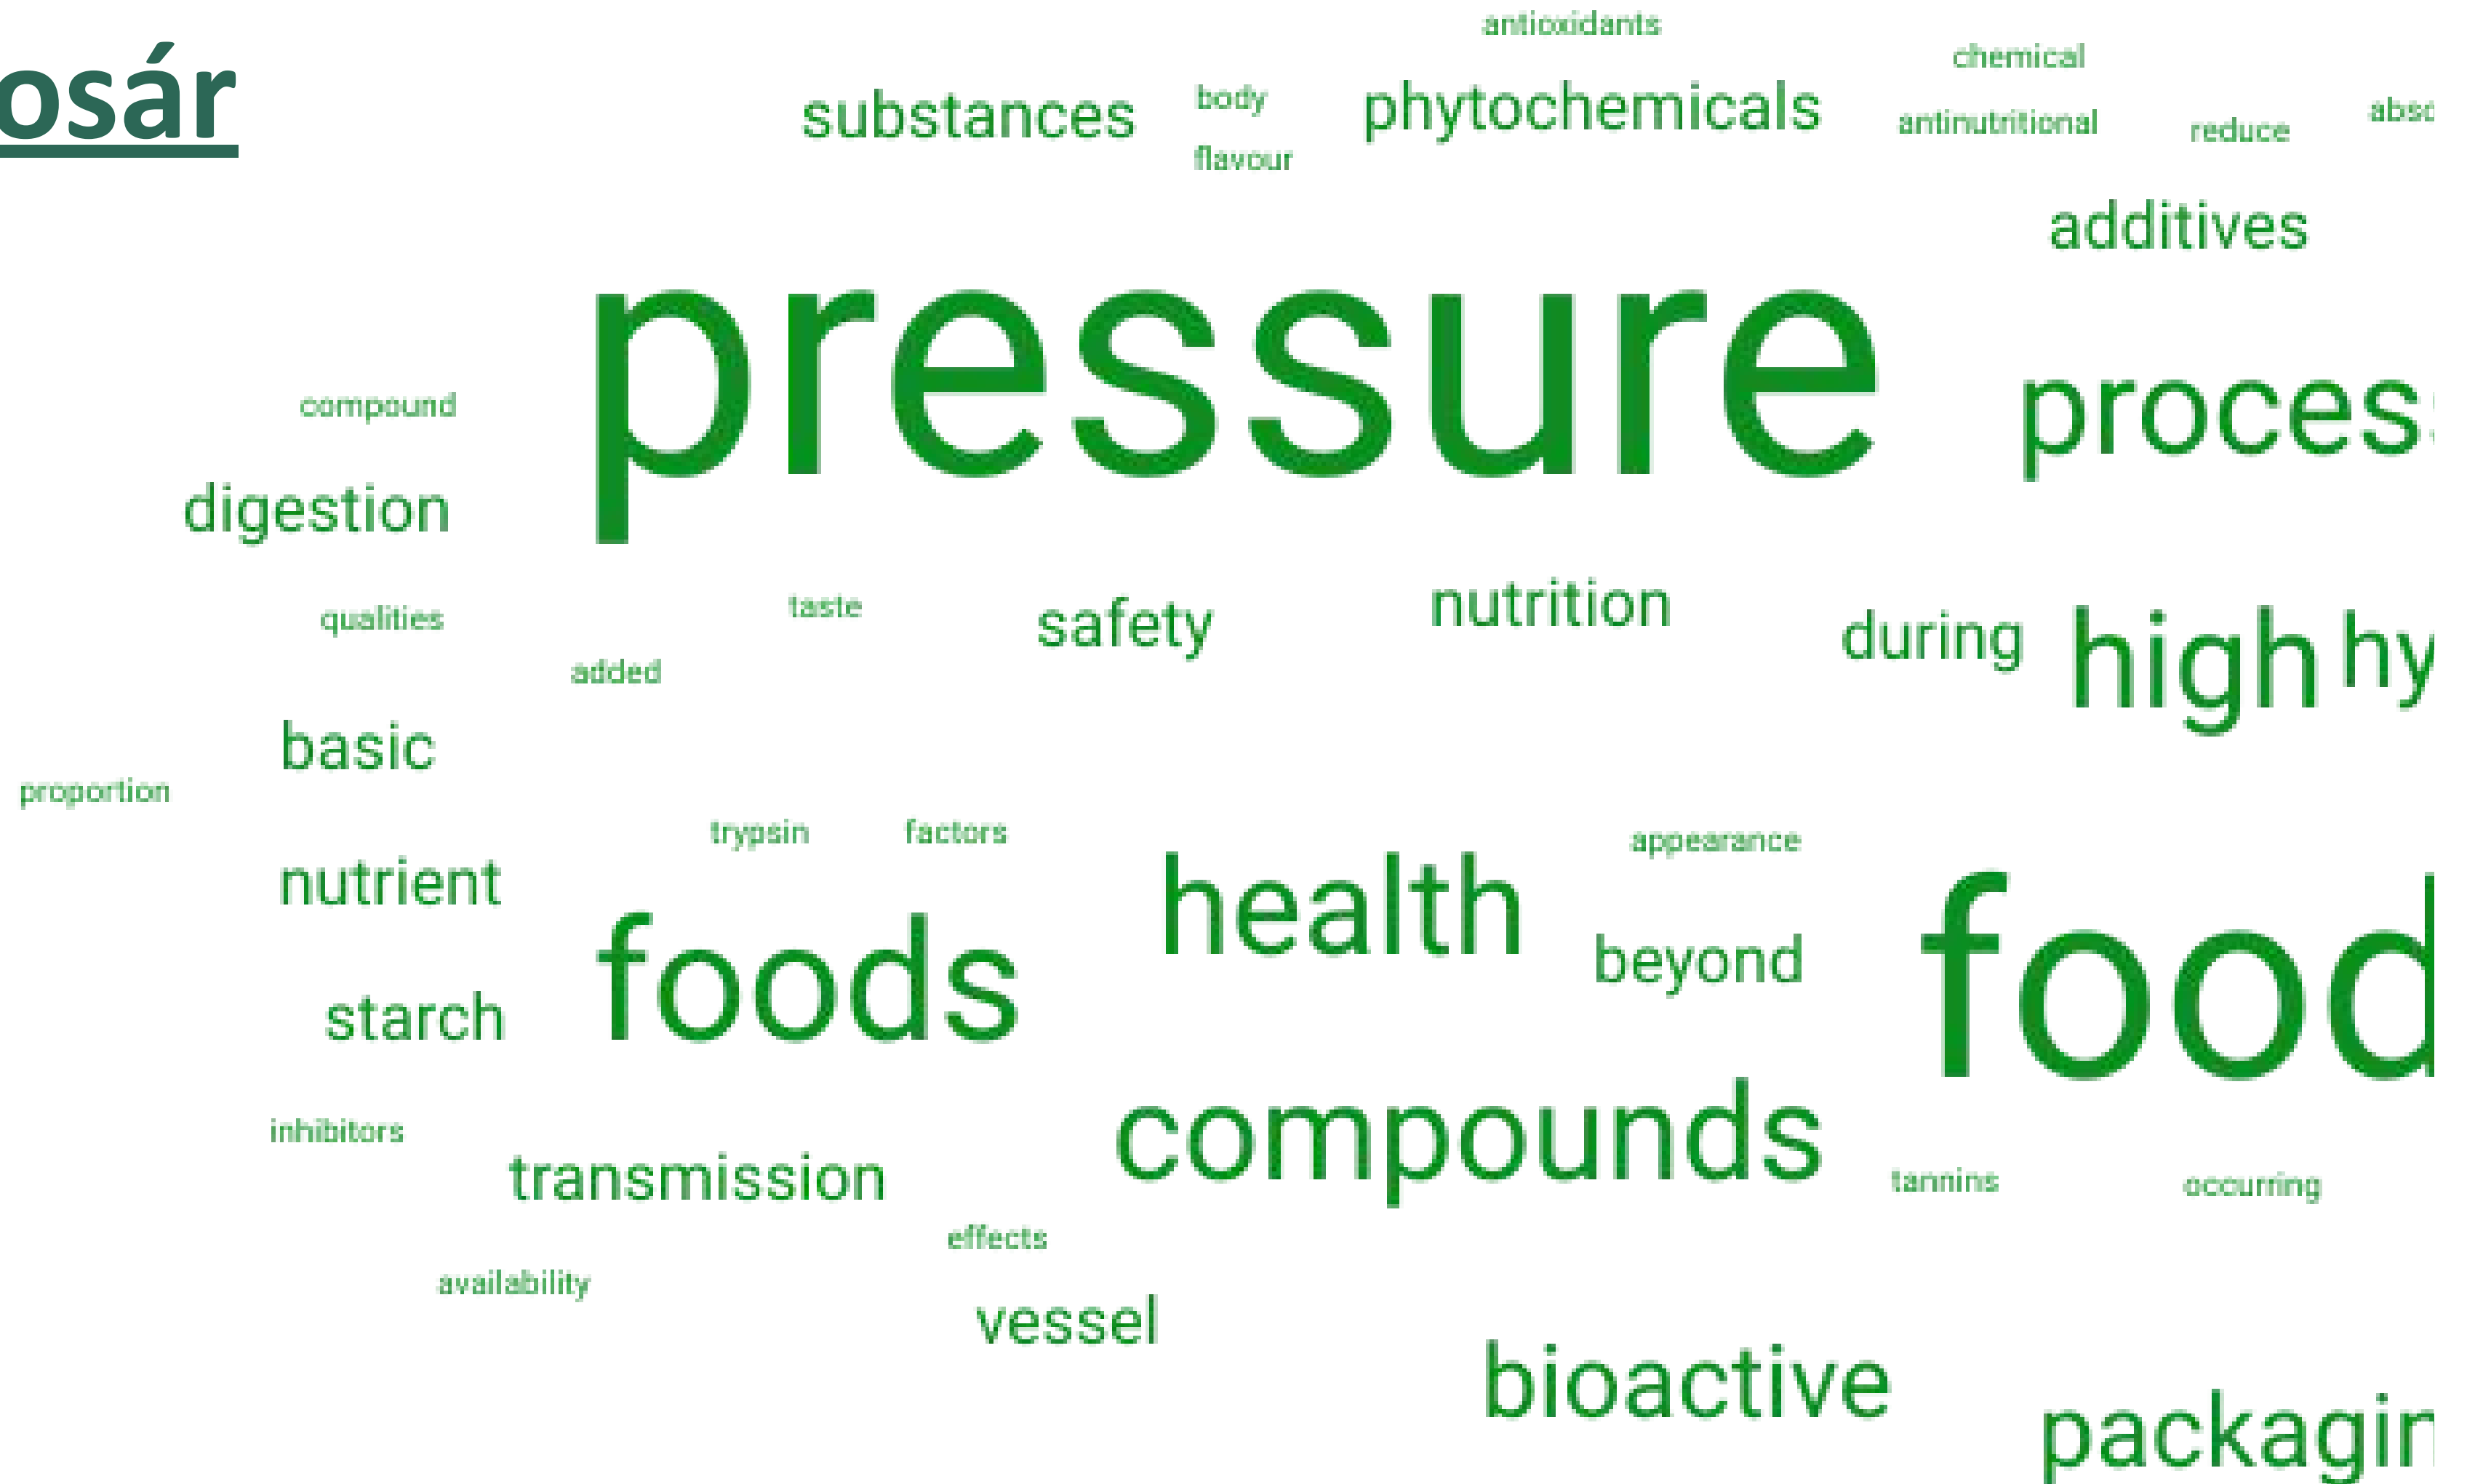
osár

antioxidants
chemical
substances
body
flavour
phytochemicals
antinutritional
reduce
absc
additives
pressure
proces
compound
digestion
qualities
taste
safety
nutrition
during
high
hy
added
basic
proportion
trypsin
factors
appearance
nutrient
health
beyond
food
foods
starch
compounds
inhibitors
transmission
tannins
occurring
effects
availability
vessel
bioactive
packagin